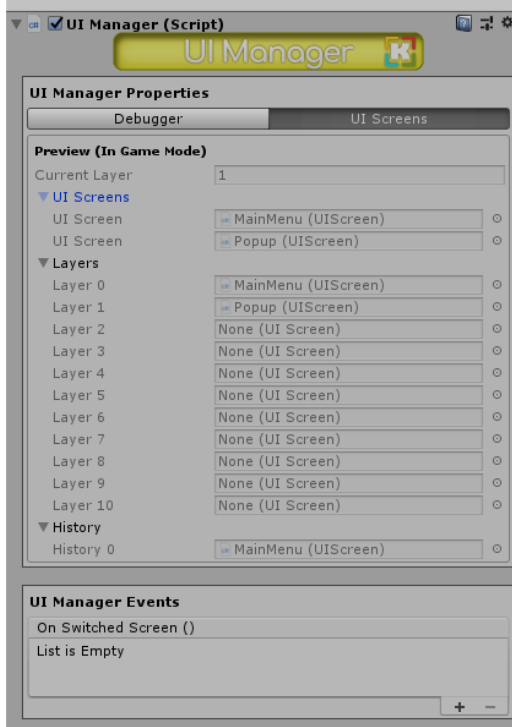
UI Manager (Script)

UI Manager K

UI Manager Properties

Debugger | UI Screens

Preview (In Game Mode)

Current Layer 1

UI Screens

UI Screen MainMenu (UIScreen)

UI Screen Popup (UIScreen)

Layers

Layer 0 MainMenu (UIScreen)

Layer 1 Popup (UIScreen)

Layer 2 None (UI Screen)

Layer 3 None (UI Screen)

Layer 4 None (UI Screen)

Layer 5 None (UI Screen)

Layer 6 None (UI Screen)

Layer 7 None (UI Screen)

Layer 8 None (UI Screen)

Layer 9 None (UI Screen)

Layer 10 None (UI Screen)

History

History 0 MainMenu (UIScreen)

UI Manager Events

On Switched Screen ()

List is Empty

+ −